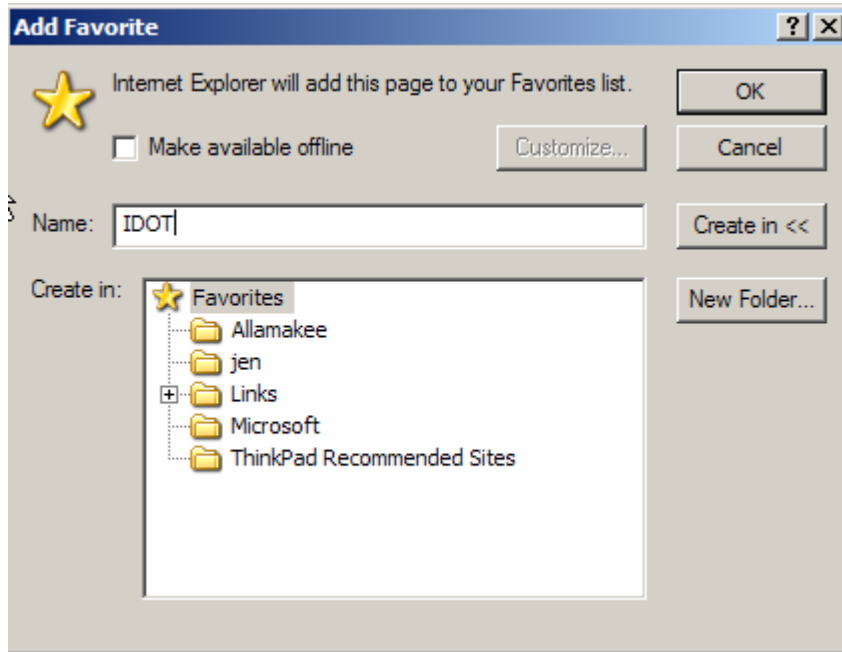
Add Favorite
? X

Internet Explorer will add this page to your Favorites list.

OK

Make available offline

Customize...

Cancel

Name: IDOT

Create in <<

Create in:

Favorites
Allamakee
jen
Links
Microsoft
ThinkPad Recommended Sites

New Folder...